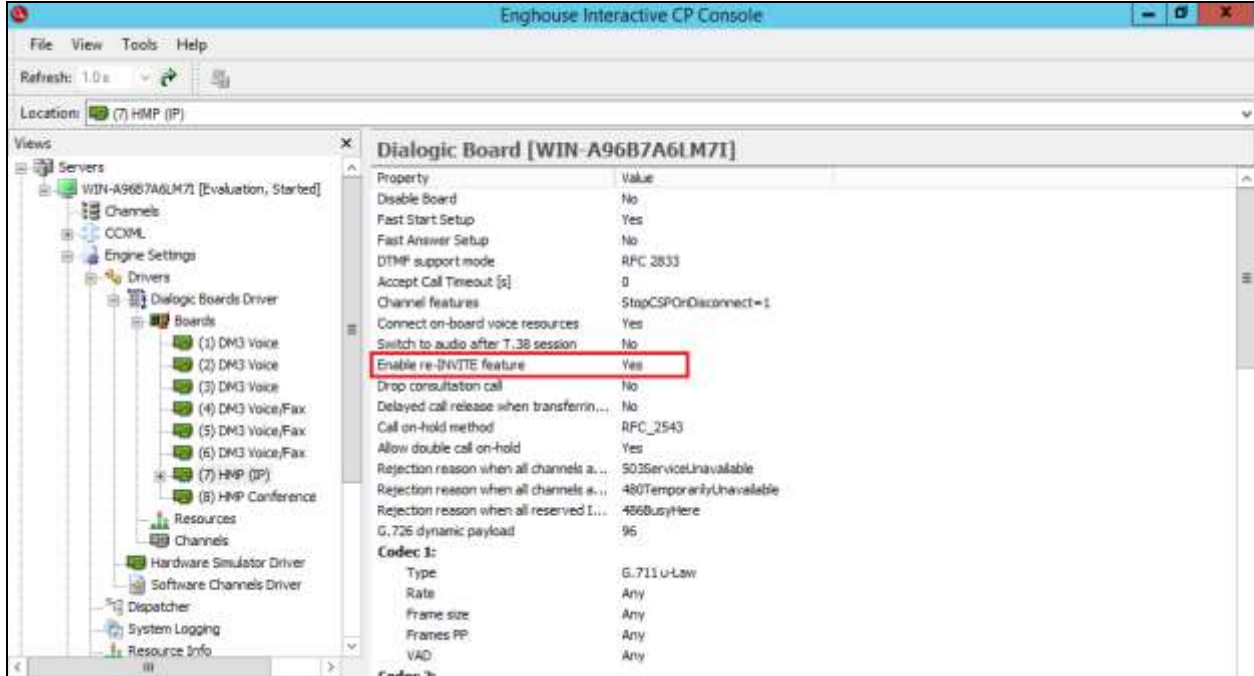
Enghouse Interactive CP Console

File View Tools Help

Refresh: 1.0 s

Location: (7) HMP (IP)

Views

Servers
WIN-A96B7A6LM7I [Evaluation, Started]
Channels
CCXML
Engine Settings
Drivers
Dialogic Boards Driver
Boards
(1) DM3 Voice
(2) DM3 Voice
(3) DM3 Voice
(4) DM3 Voice/Fax
(5) DM3 Voice/Fax
(6) DM3 Voice/Fax
(7) HMP (IP)
(8) HMP Conference
Resources
Channels
Hardware Simulator Driver
Software Channels Driver
Dispatcher
System Logging
Resource Info

Dialogic Board [WIN-A96B7A6LM7I]

| Property | Value |
|---|---|
| Disable Board | No |
| Fast Start Setup | Yes |
| Fast Answer Setup | No |
| DTMF support mode | RFC 2833 |
| Accept Call Timeout [s] | 0 |
| Channel features | StopCSPOnDisconnect=1 |
| Connect on-board voice resources | Yes |
| Switch to audio after T.38 session | No |
| Enable re-INVITE feature | Yes |
| Drop consultation call | No |
| Delayed call release when transferrin... | No |
| Call on-hold method | RFC_2543 |
| Allow double call on-hold | Yes |
| Rejection reason when all channels a... | 503ServiceUnavailable |
| Rejection reason when all channels a... | 480TemporarilyUnavailable |
| Rejection reason when all reserved I... | 486BusyHere |
| G.726 dynamic payload | 96 |
| Codec 1: | |
| Type | G.711 u-Law |
| Rate | Any |
| Frame size | Any |
| Frames PP | Any |
| VAD | Any |